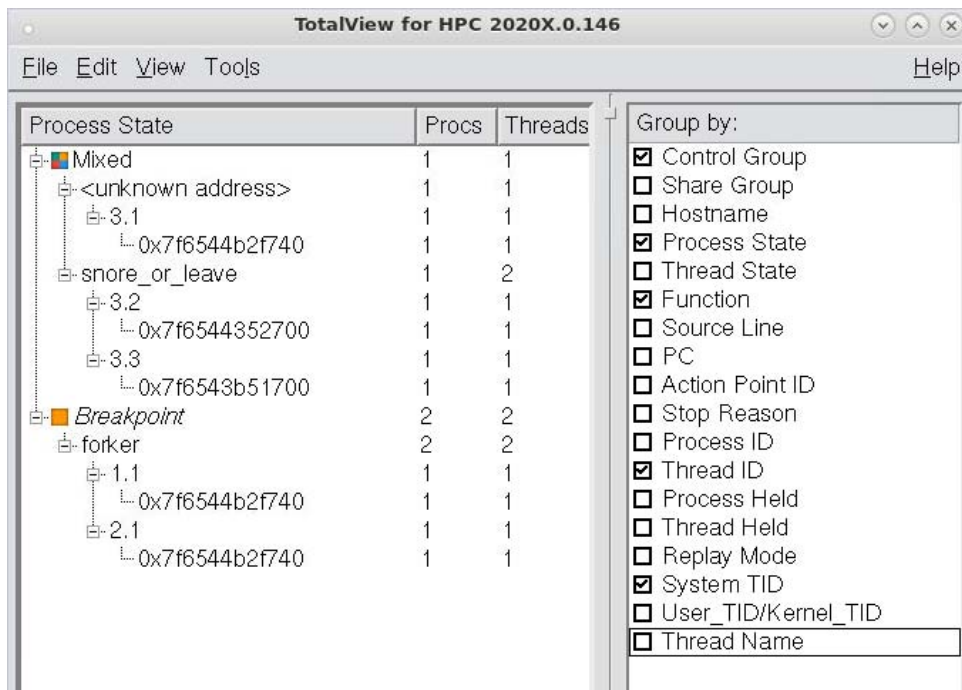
TotalView for HPC 2020X.0.146

File Edit View Tools Help

| Process State | Procs | Threads |
|---|---|---|
| Mixed | 1 | 1 |
| <unknown address> | 1 | 1 |
| 3.1 | 1 | 1 |
| 0x7f6544b2f740 | 1 | 1 |
| snore_or_leave | 1 | 2 |
| 3.2 | 1 | 1 |
| 0x7f6544352700 | 1 | 1 |
| 3.3 | 1 | 1 |
| 0x7f6543b51700 | 1 | 1 |
| *Breakpoint* | 2 | 2 |
| forker | 2 | 2 |
| 1.1 | 1 | 1 |
| 0x7f6544b2f740 | 1 | 1 |
| 2.1 | 1 | 1 |
| 0x7f6544b2f740 | 1 | 1 |

Group by:
☑ Control Group
☐ Share Group
☐ Hostname
☑ Process State
☐ Thread State
☑ Function
☐ Source Line
☐ PC
☐ Action Point ID
☐ Stop Reason
☐ Process ID
☑ Thread ID
☐ Process Held
☐ Thread Held
☐ Replay Mode
☑ System TID
☐ User_TID/Kernel_TID
☐ Thread Name